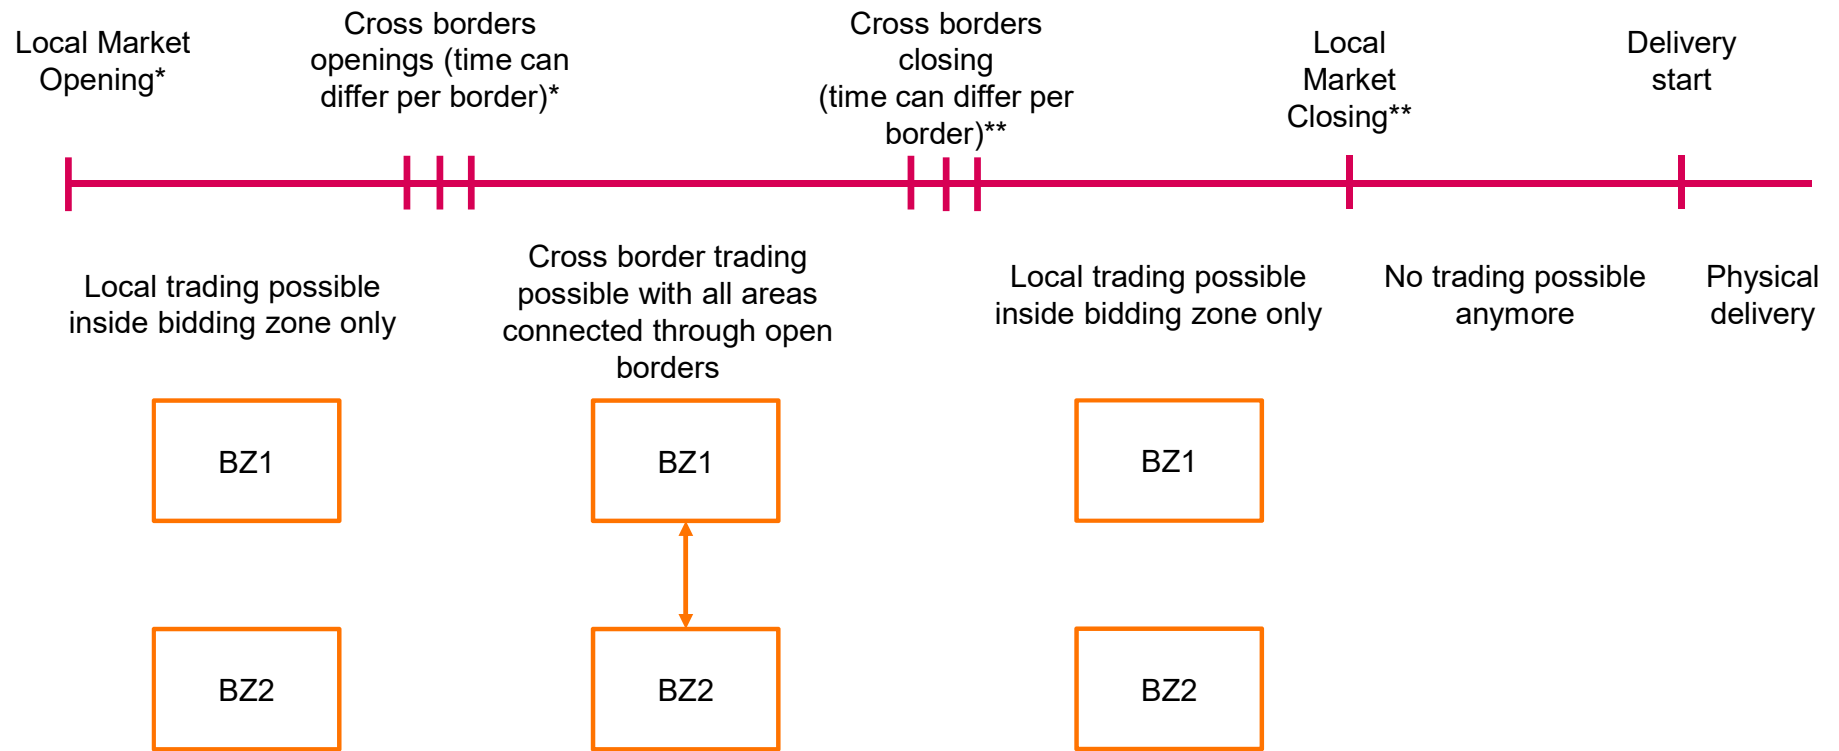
Local Market Opening*

Cross borders openings (time can differ per border)*

Cross borders closing (time can differ per border)**

Local Market Closing**

Delivery start

Local trading possible inside bidding zone only

Cross border trading possible with all areas connected through open borders

Local trading possible inside bidding zone only

No trading possible anymore

Physical delivery

BZ1

BZ2

BZ1

BZ2

BZ1

BZ2